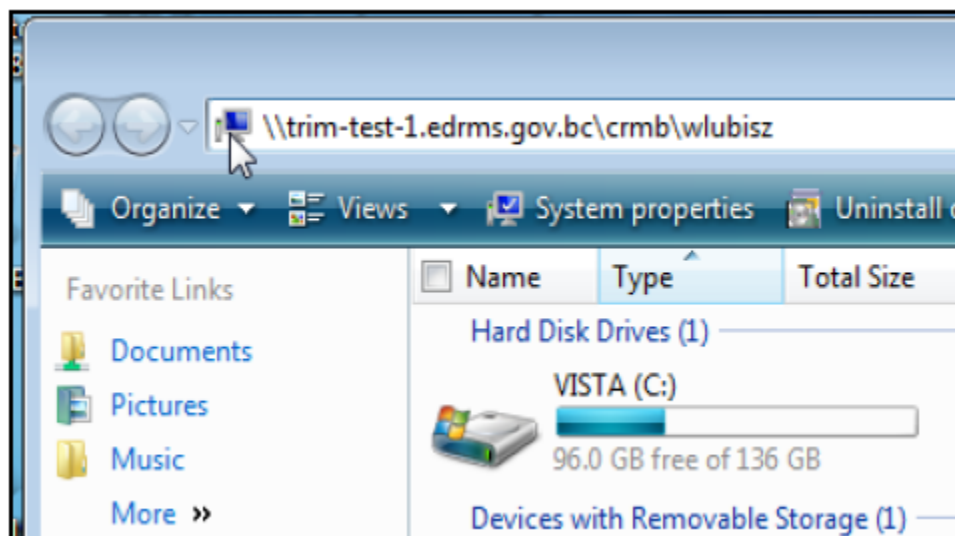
\\trim-test-1.edrms.gov.bc\crmb\wlubisz

Organize Views System properties Uninstall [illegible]

Favorite Links

Documents

Pictures

Music

More »

| Name | Type | Total Size |
|---|---|---|

Hard Disk Drives (1)

VISTA (C:)

96.0 GB free of 136 GB

Devices with Removable Storage (1)